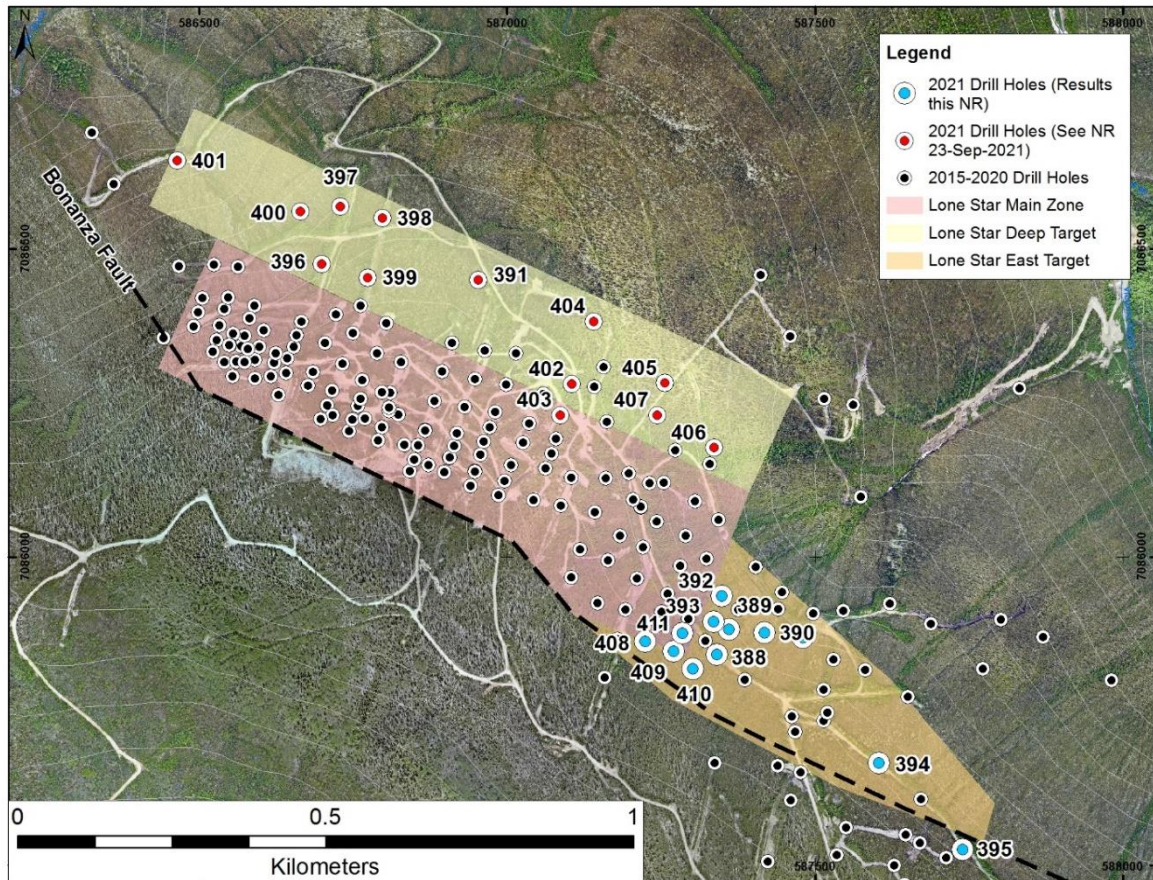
N

586500

587000

587500

588000

7086500

7086000

Legend

2021 Drill Holes (Results this NR)

2021 Drill Holes (See NR 23-Sep-2021)

2015-2020 Drill Holes

Lone Star Main Zone

Lone Star Deep Target

Lone Star East Target

Bonanza Fault

401

397

400

398

396

399

391

404

402

405

403

407

406

392

389

393

411

390

408

388

409

410

394

395

0

0.5

1

Kilometers

587500

588000